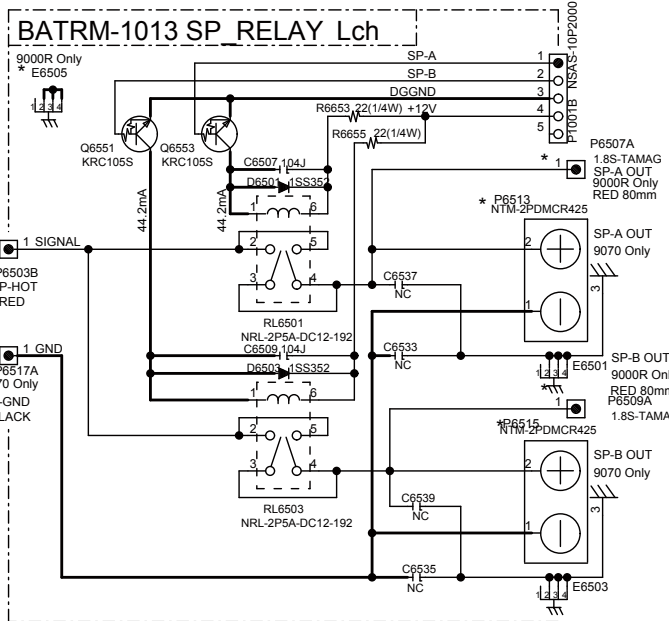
BATRM-1013 SP_RELAY Lch

9000R Only
* E6505
1 2 3 4

P1001B NSAS-10P2000
1 SP-A
2 SP-B
3 DGGND
4 +12V
5

Q6551 KRC105S
Q6553 KRC105S

R6653 22(1/4W)
R6655 22(1/4W)

P6507A
1.8S-TAMAG
SP-A OUT
9000R Only
RED 80mm
* 1

C6507 104J
D6501 1SS352
44.2mA
44.2mA

* P6513
NTM-2PDMCR425

1 SIGNAL
P6503B
SP-HOT
RED

SP-A OUT
9070 Only

C6537
NC

RL6501
NRL-2P5A-DC12-192

1 GND
P6517A
70 Only
-GND
LACK

C6509 104J
D6503 1SS352

C6533
NC

SP-B OUT
9000R Only
RED 80mm
P6509A
1.8S-TAMAG
E6501
1 2 3 4

*P6515
NTM-2PDMCR425

SP-B OUT
9070 Only

C6539
NC

RL6503
NRL-2P5A-DC12-192

C6535
NC

E6503
1 2 3 4